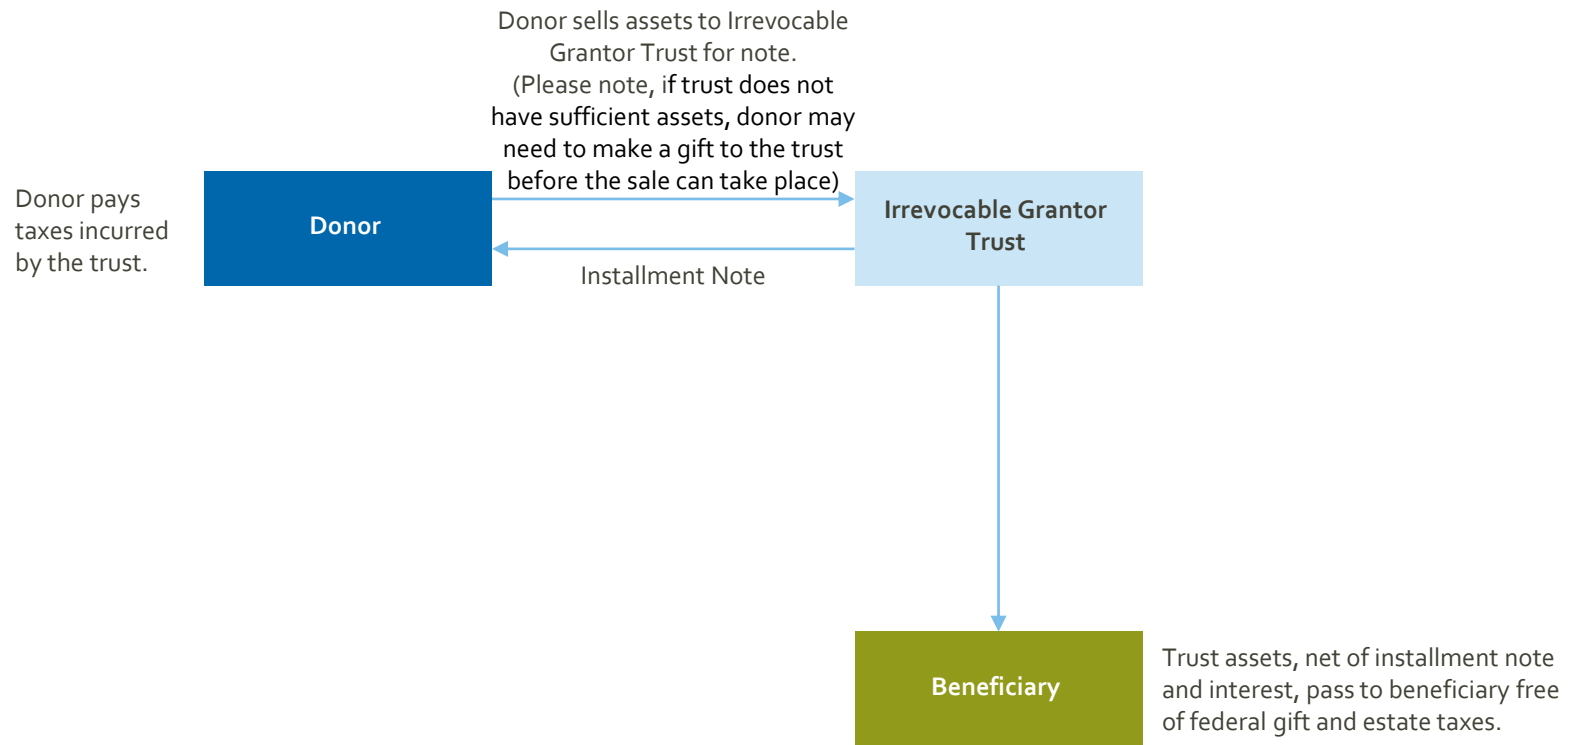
Donor sells assets to Irrevocable Grantor Trust for note. (Please note, if trust does not have sufficient assets, donor may need to make a gift to the trust before the sale can take place)

Donor pays taxes incurred by the trust.

Donor

Irrevocable Grantor Trust

Installment Note

Beneficiary

Trust assets, net of installment note and interest, pass to beneficiary free of federal gift and estate taxes.